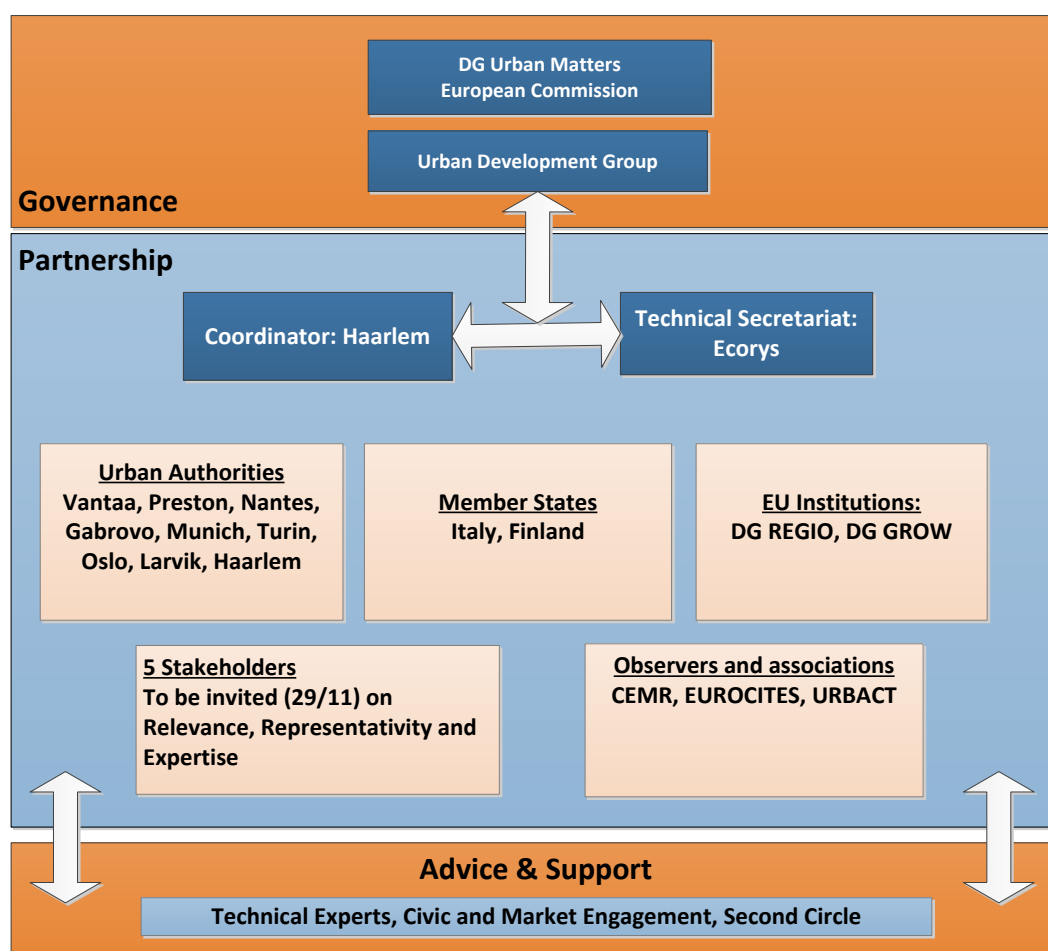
DG Urban Matters
European Commission

Urban Development Group

Governance

Partnership

Coordinator: Haarlem

Technical Secretariat: Ecorys

Urban Authorities
Vantaa, Preston, Nantes, Gabrovo, Munich, Turin, Oslo, Larvik, Haarlem

Member States
Italy, Finland

EU Institutions:
DG REGIO, DG GROW

5 Stakeholders
To be invited (29/11) on Relevance, Representativity and Expertise

Observers and associations
CEMR, EUROCITES, URBACT

Advice & Support

Technical Experts, Civic and Market Engagement, Second Circle